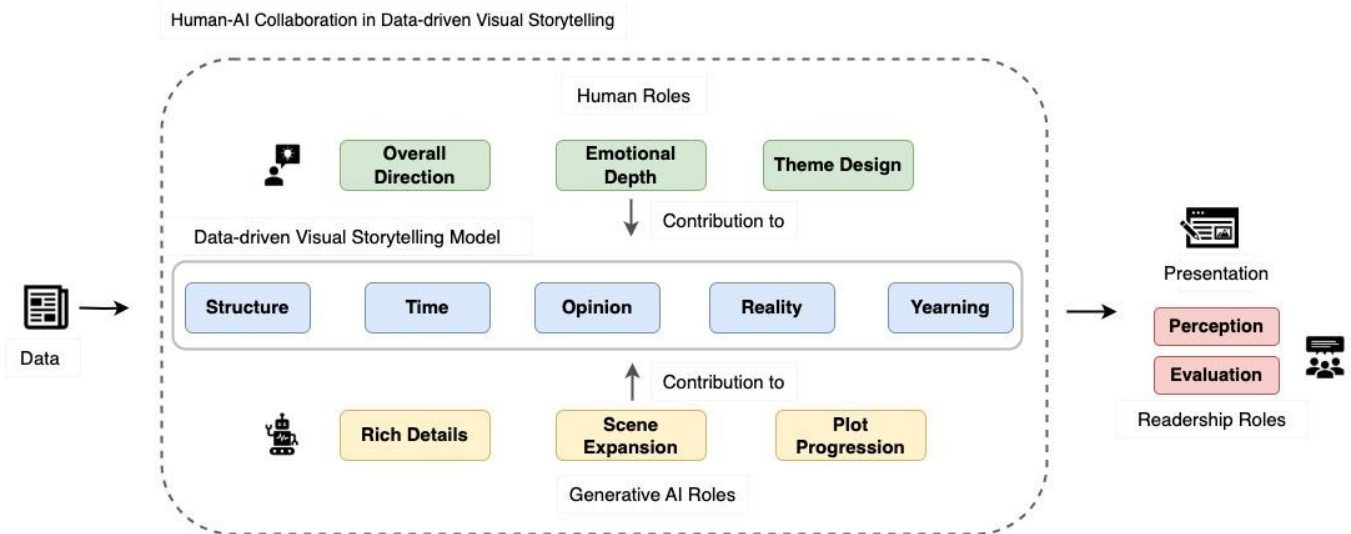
Human-AI Collaboration in Data-driven Visual Storytelling

Human Roles

Overall Direction

Emotional Depth

Theme Design

Contribution to

Data-driven Visual Storytelling Model

Data

Structure

Time

Opinion

Reality

Yearning

Contribution to

Rich Details

Scene Expansion

Plot Progression

Generative AI Roles

Presentation

Perception

Evaluation

Readership Roles